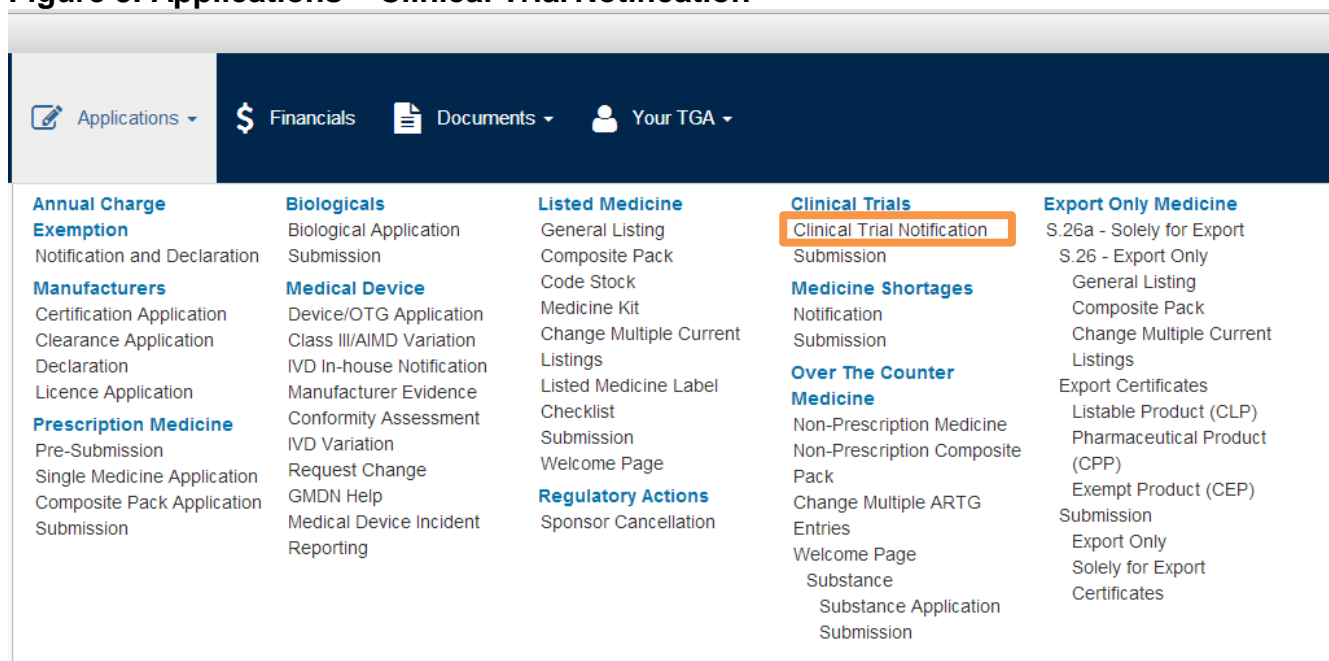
Figure 3: Applications – Clinical Trial Notification

Applications

Financials

Documents

Your TGA

Annual Charge Exemption
Notification and Declaration
Manufacturers
Certification Application
Clearance Application
Declaration
Licence Application
Prescription Medicine
Pre-Submission
Single Medicine Application
Composite Pack Application
Submission

Biologicals
Biological Application
Submission
Medical Device
Device/OTG Application
Class III/AIMD Variation
IVD In-house Notification
Manufacturer Evidence
Conformity Assessment
IVD Variation
Request Change
GMDN Help
Medical Device Incident Reporting

Listed Medicine
General Listing
Composite Pack
Code Stock
Medicine Kit
Change Multiple Current Listings
Listed Medicine Label Checklist
Submission
Welcome Page
Regulatory Actions
Sponsor Cancellation

Clinical Trials
Clinical Trial Notification
Submission
Medicine Shortages
Notification
Submission
Over The Counter Medicine
Non-Prescription Medicine
Non-Prescription Composite Pack
Change Multiple ARTG Entries
Welcome Page
Substance
Substance Application
Submission

Export Only Medicine
S.26a - Solely for Export
S.26 - Export Only
General Listing
Composite Pack
Change Multiple Current Listings
Export Certificates
Listable Product (CLP)
Pharmaceutical Product (CPP)
Exempt Product (CEP)
Submission
Export Only
Solely for Export
Certificates